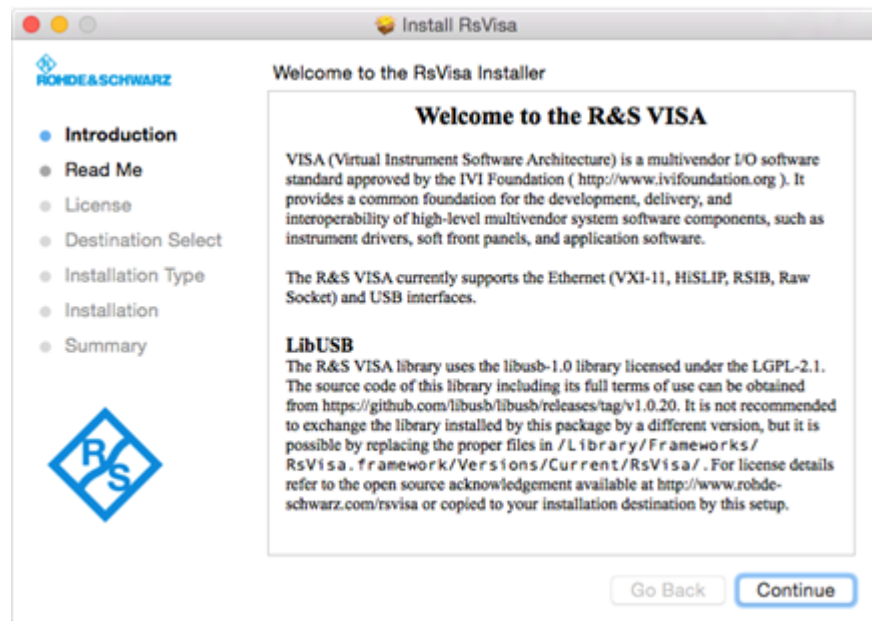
Install RsVisa

ROHDE&SCHWARZ

Welcome to the RsVisa Installer

Introduction
Read Me
License
Destination Select
Installation Type
Installation
Summary

Welcome to the R&S VISA

VISA (Virtual Instrument Software Architecture) is a multivendor I/O software standard approved by the IVI Foundation ( http://www.ivifoundation.org ). It provides a common foundation for the development, delivery, and interoperability of high-level multivendor system software components, such as instrument drivers, soft front panels, and application software.

The R&S VISA currently supports the Ethernet (VXI-11, HiSLIP, RSIB, Raw Socket) and USB interfaces.

LibUSB
The R&S VISA library uses the libusb-1.0 library licensed under the LGPL-2.1. The source code of this library including its full terms of use can be obtained from https://github.com/libusb/libusb/releases/tag/v1.0.20. It is not recommended to exchange the library installed by this package by a different version, but it is possible by replacing the proper files in /Library/Frameworks/RsVisa.framework/Versions/Current/RsVisa/. For license details refer to the open source acknowledgement available at http://www.rohde-schwarz.com/rsvisa or copied to your installation destination by this setup.

R S

Go Back
Continue